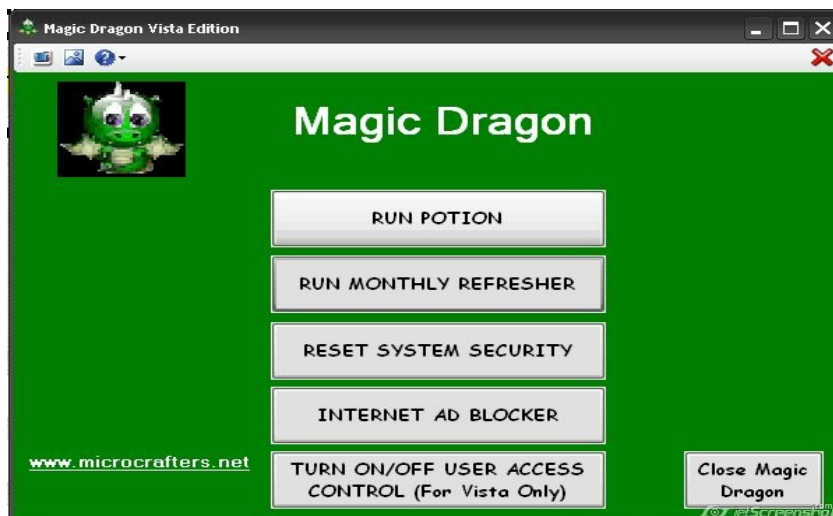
Magic Dragon Vista Edition

Magic Dragon

RUN POTION

RUN MONTHLY REFRESHER

RESET SYSTEM SECURITY

INTERNET AD BLOCKER

www.microcrafters.net

TURN ON/OFF USER ACCESS CONTROL (For Vista Only)

Close Magic Dragon

JetScreenshot